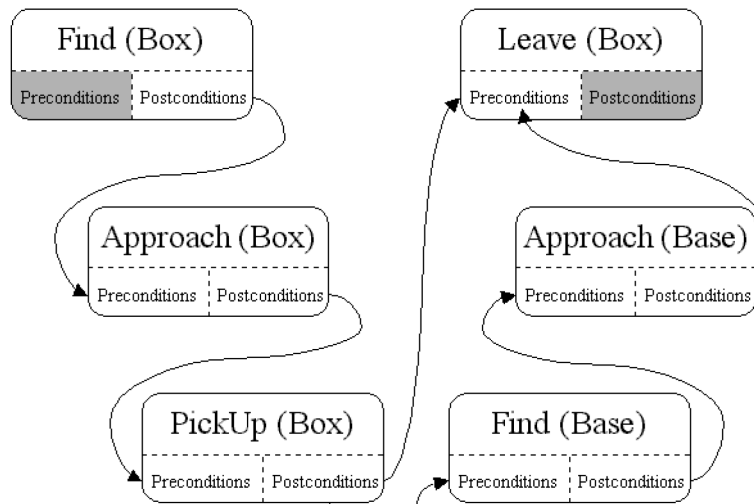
Find (Box)
Preconditions Postconditions

Approach (Box)
Preconditions Postconditions

PickUp (Box)
Preconditions Postconditions

Leave (Box)
Preconditions Postconditions

Approach (Base)
Preconditions Postconditions

Find (Base)
Preconditions Postconditions